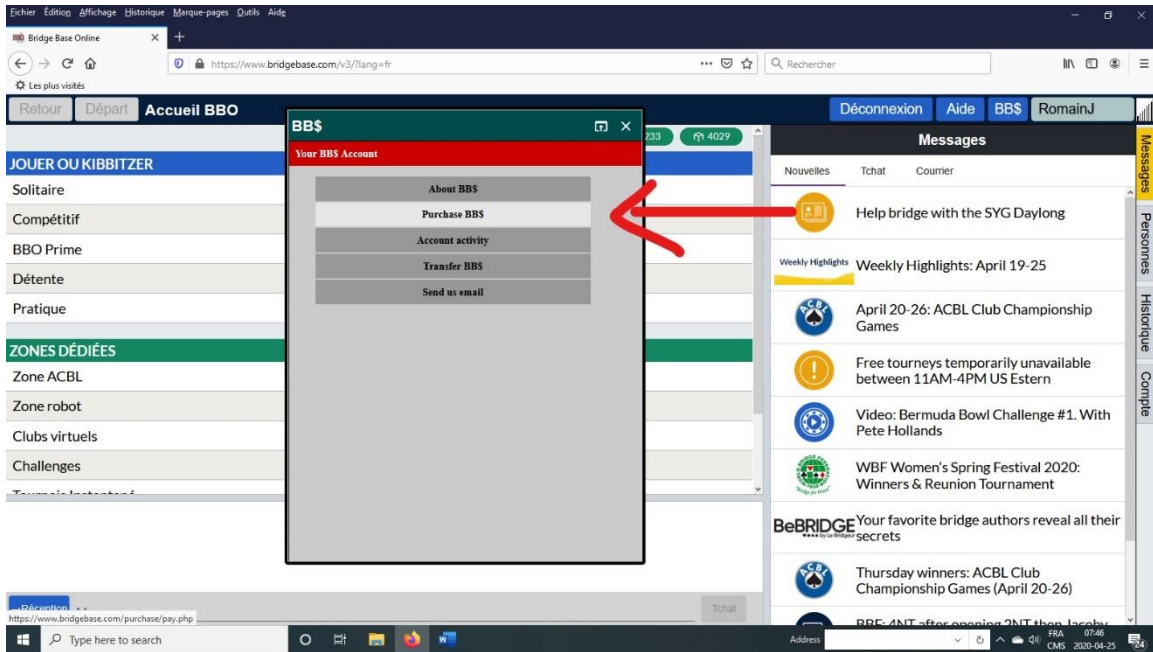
Fichier Édition Affichage Historique Marque-pages Outils Aide

Bridge Base Online

https://www.bridgebase.com/v3/?lang=fr

Rechercher

Les plus visités

Retour Départ Accueil BBO

Déconnexion Aide BB$ RomainJ

233 4029

JOUER OU KIBBITZER

Solitaire

Compétitif

BBO Prime

Détente

Pratique

ZONES DÉDIÉES

Zone ACBL

Zone robot

Clubs virtuels

Challenges

BB$

Your BB$ Account

About BB$

Purchase BB$

Account activity

Transfer BB$

Send us email

Messages

Nouvelles Tchat Courrier

Help bridge with the SYG Daylong

Weekly Highlights Weekly Highlights: April 19-25

April 20-26: ACBL Club Championship Games

Free tourneys temporarily unavailable between 11AM-4PM US Estern

Video: Bermuda Bowl Challenge #1. With Pete Hollands

WBF Women's Spring Festival 2020: Winners & Reunion Tournament

BeBRIDGE Your favorite bridge authors reveal all their secrets

Thursday winners: ACBL Club Championship Games (April 20-26)

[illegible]

Messages Personnes Historique Compte

Tchat

https://www.bridgebase.com/purchase/pay.php

Type here to search

Address

FRA CMS 07:46 2020-04-25

24